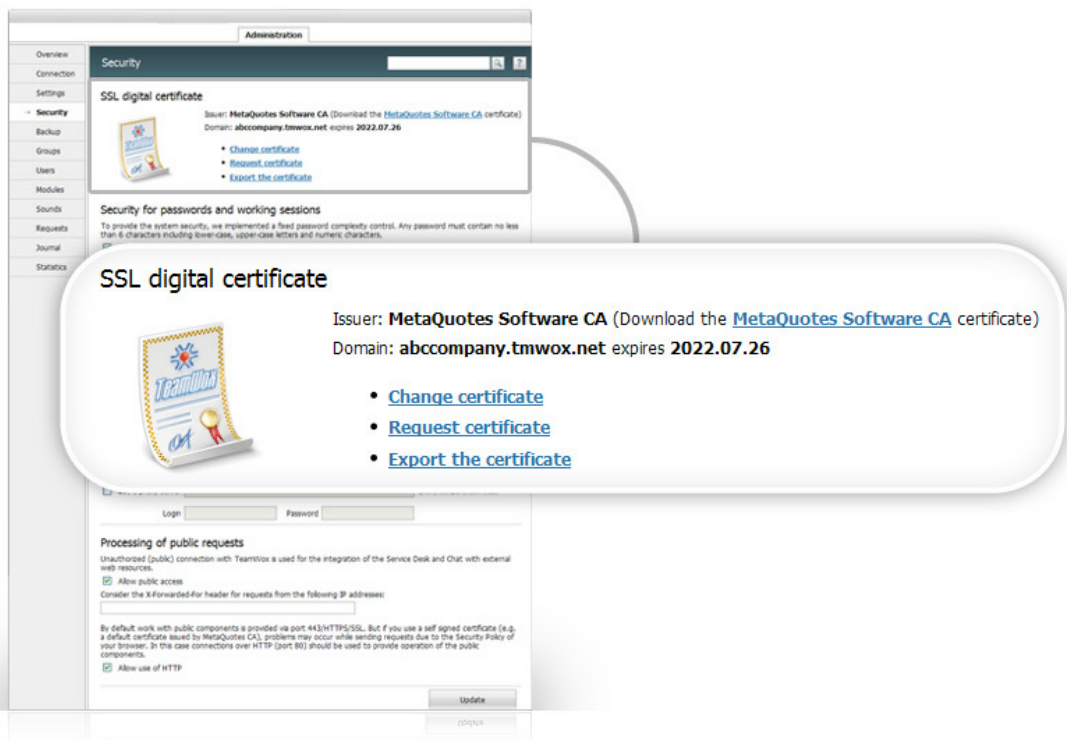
Administration

Overview
Connection
Settings
Security
Backup
Groups
Users
Modules
Sounds
Requests
Journal
Statistics

Security

SSL digital certificate

Issuer: MetaQuotes Software CA (Download the MetaQuotes Software CA certificate)
Domain: abccompany.tmwox.net expires 2022.07.26

• Change certificate
• Request certificate
• Export the certificate

Security for passwords and working sessions

To provide the system security, we implemented a fixed password complexity control. Any password must contain no less than 6 characters including lower-case, upper-case letters and numeric characters.

SSL digital certificate

Issuer: MetaQuotes Software CA (Download the MetaQuotes Software CA certificate)
Domain: abccompany.tmwox.net expires 2022.07.26

• Change certificate
• Request certificate
• Export the certificate

TeamWox

Login Password

Processing of public requests

Unauthorized (public) connection with TeamWox is used for the integration of the Service Desk and Chat with external web resources.

Allow public access

Consider the X-Forwarded-For header for requests from the following IP addresses:

By default work with public components is provided via port 443/HTTPS/SSL. But if you use a self signed certificate (e.g. a default certificate issued by MetaQuotes CA), problems may occur while sending requests due to the Security Policy of your browser. In this case connections over HTTP (port 80) should be used to provide operation of the public components.

Allow use of HTTP

Update